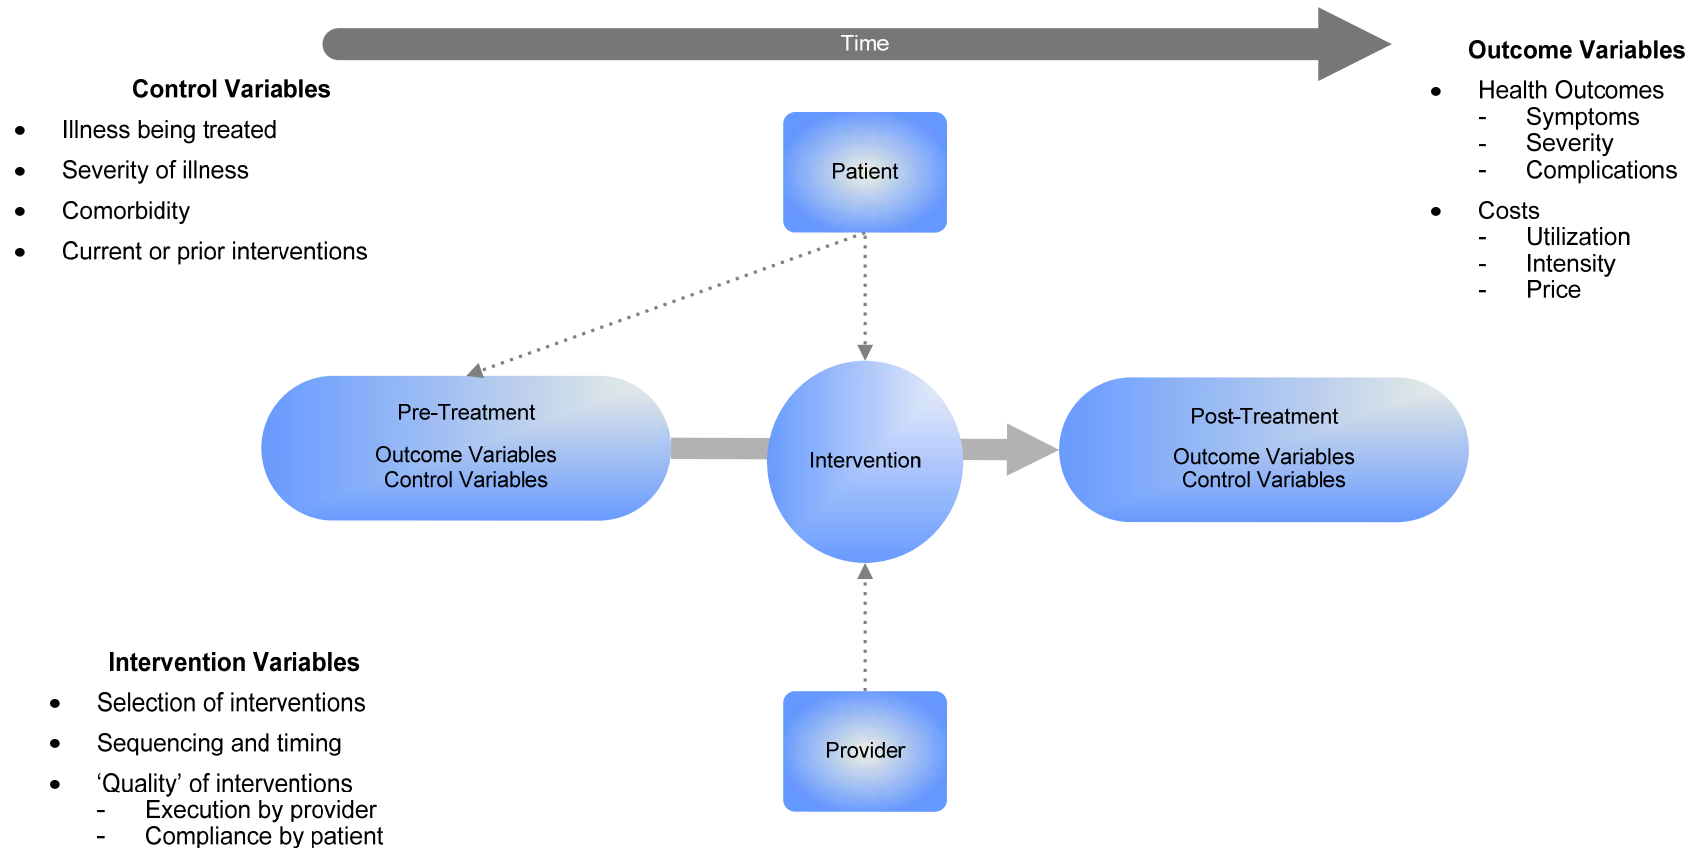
Time

Control Variables

- Illness being treated
- Severity of illness
- Comorbidity
- Current or prior interventions

Outcome Variables

- Health Outcomes
  - Symptoms
  - Severity
  - Complications
- Costs
  - Utilization
  - Intensity
  - Price

Patient

Pre-Treatment

Outcome Variables
Control Variables

Intervention

Post-Treatment

Outcome Variables
Control Variables

Provider

Intervention Variables

- Selection of interventions
- Sequencing and timing
- 'Quality' of interventions
  - Execution by provider
  - Compliance by patient